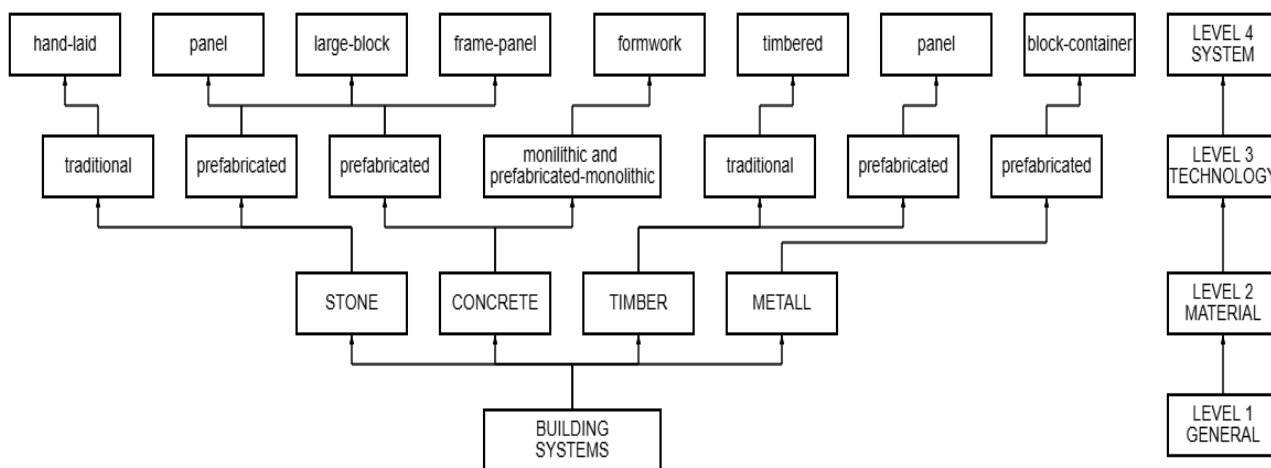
hand-laid
panel
large-block
frame-panel
formwork
timbered
panel
block-container
LEVEL 4 SYSTEM

traditional
prefabricated
prefabricated
monilithic and prefabricated-monolithic
traditional
prefabricated
prefabricated
LEVEL 3 TECHNOLOGY

STONE
CONCRETE
TIMBER
METALL
LEVEL 2 MATERIAL

BUILDING SYSTEMS
LEVEL 1 GENERAL